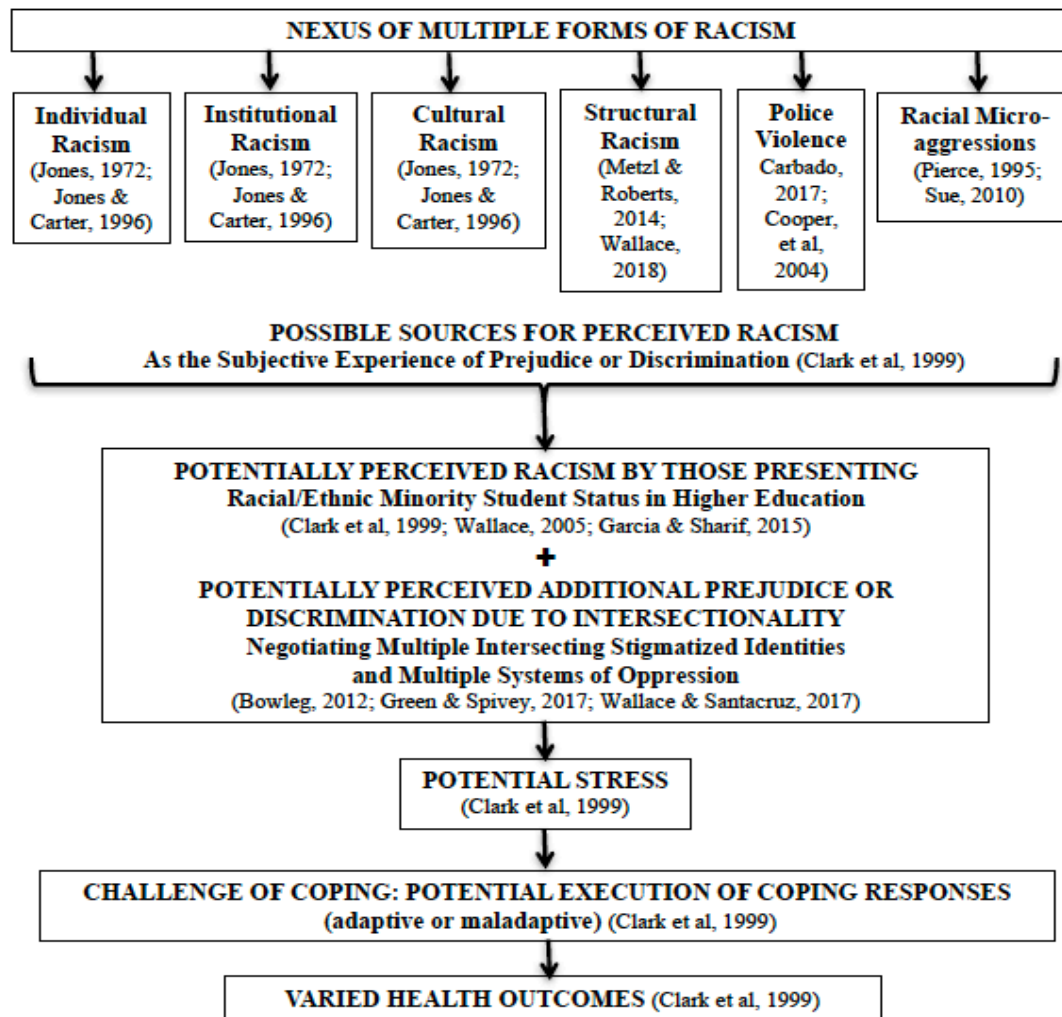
NEXUS OF MULTIPLE FORMS OF RACISM

Individual Racism (Jones, 1972; Jones & Carter, 1996)

Institutional Racism (Jones, 1972; Jones & Carter, 1996)

Cultural Racism (Jones, 1972; Jones & Carter, 1996)

Structural Racism (Metzl & Roberts, 2014; Wallace, 2018)

Police Violence Carbado, 2017; Cooper, et al, 2004)

Racial Micro-aggressions (Pierce, 1995; Sue, 2010)

POSSIBLE SOURCES FOR PERCEIVED RACISM
As the Subjective Experience of Prejudice or Discrimination (Clark et al, 1999)

POTENTIALLY PERCEIVED RACISM BY THOSE PRESENTING
Racial/Ethnic Minority Student Status in Higher Education
(Clark et al, 1999; Wallace, 2005; Garcia & Sharif, 2015)
+
POTENTIALLY PERCEIVED ADDITIONAL PREJUDICE OR DISCRIMINATION DUE TO INTERSECTIONALITY
Negotiating Multiple Intersecting Stigmatized Identities and Multiple Systems of Oppression
(Bowleg, 2012; Green & Spivey, 2017; Wallace & Santacruz, 2017)

POTENTIAL STRESS
(Clark et al, 1999)

CHALLENGE OF COPING: POTENTIAL EXECUTION OF COPING RESPONSES
(adaptive or maladaptive) (Clark et al, 1999)

VARIED HEALTH OUTCOMES (Clark et al, 1999)